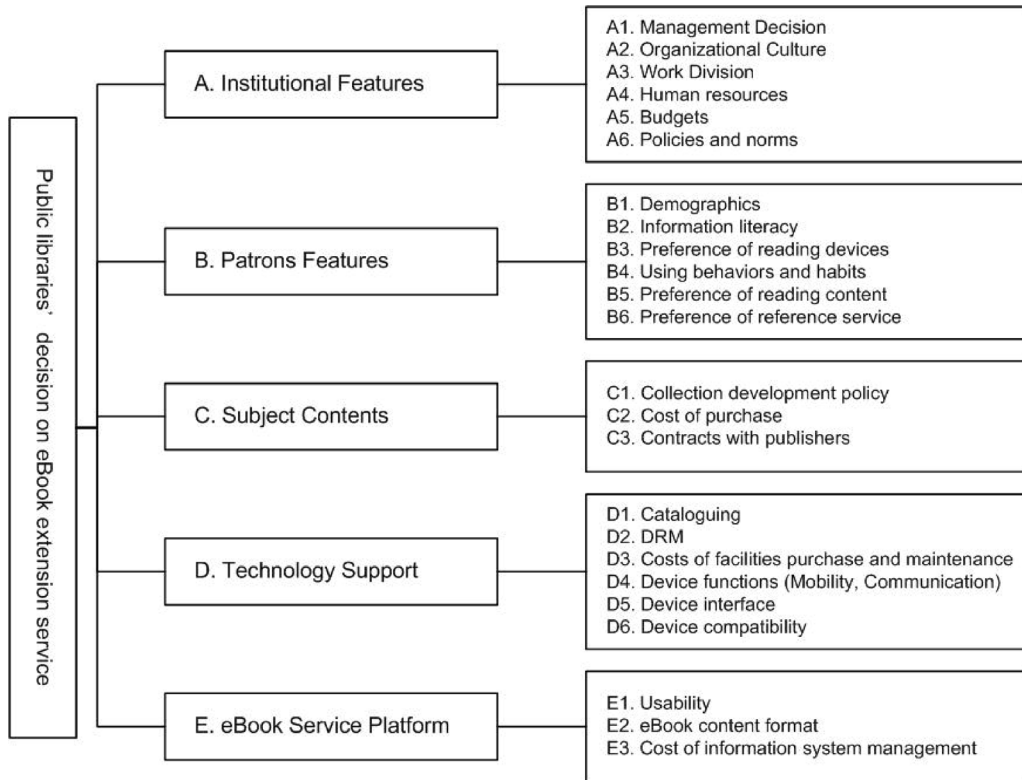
Public libraries' decision on eBook extension service

A. Institutional Features

A1. Management Decision
A2. Organizational Culture
A3. Work Division
A4. Human resources
A5. Budgets
A6. Policies and norms

B. Patrons Features

B1. Demographics
B2. Information literacy
B3. Preference of reading devices
B4. Using behaviors and habits
B5. Preference of reading content
B6. Preference of reference service

C. Subject Contents

C1. Collection development policy
C2. Cost of purchase
C3. Contracts with publishers

D. Technology Support

D1. Cataloguing
D2. DRM
D3. Costs of facilities purchase and maintenance
D4. Device functions (Mobility, Communication)
D5. Device interface
D6. Device compatibility

E. eBook Service Platform

E1. Usability
E2. eBook content format
E3. Cost of information system management